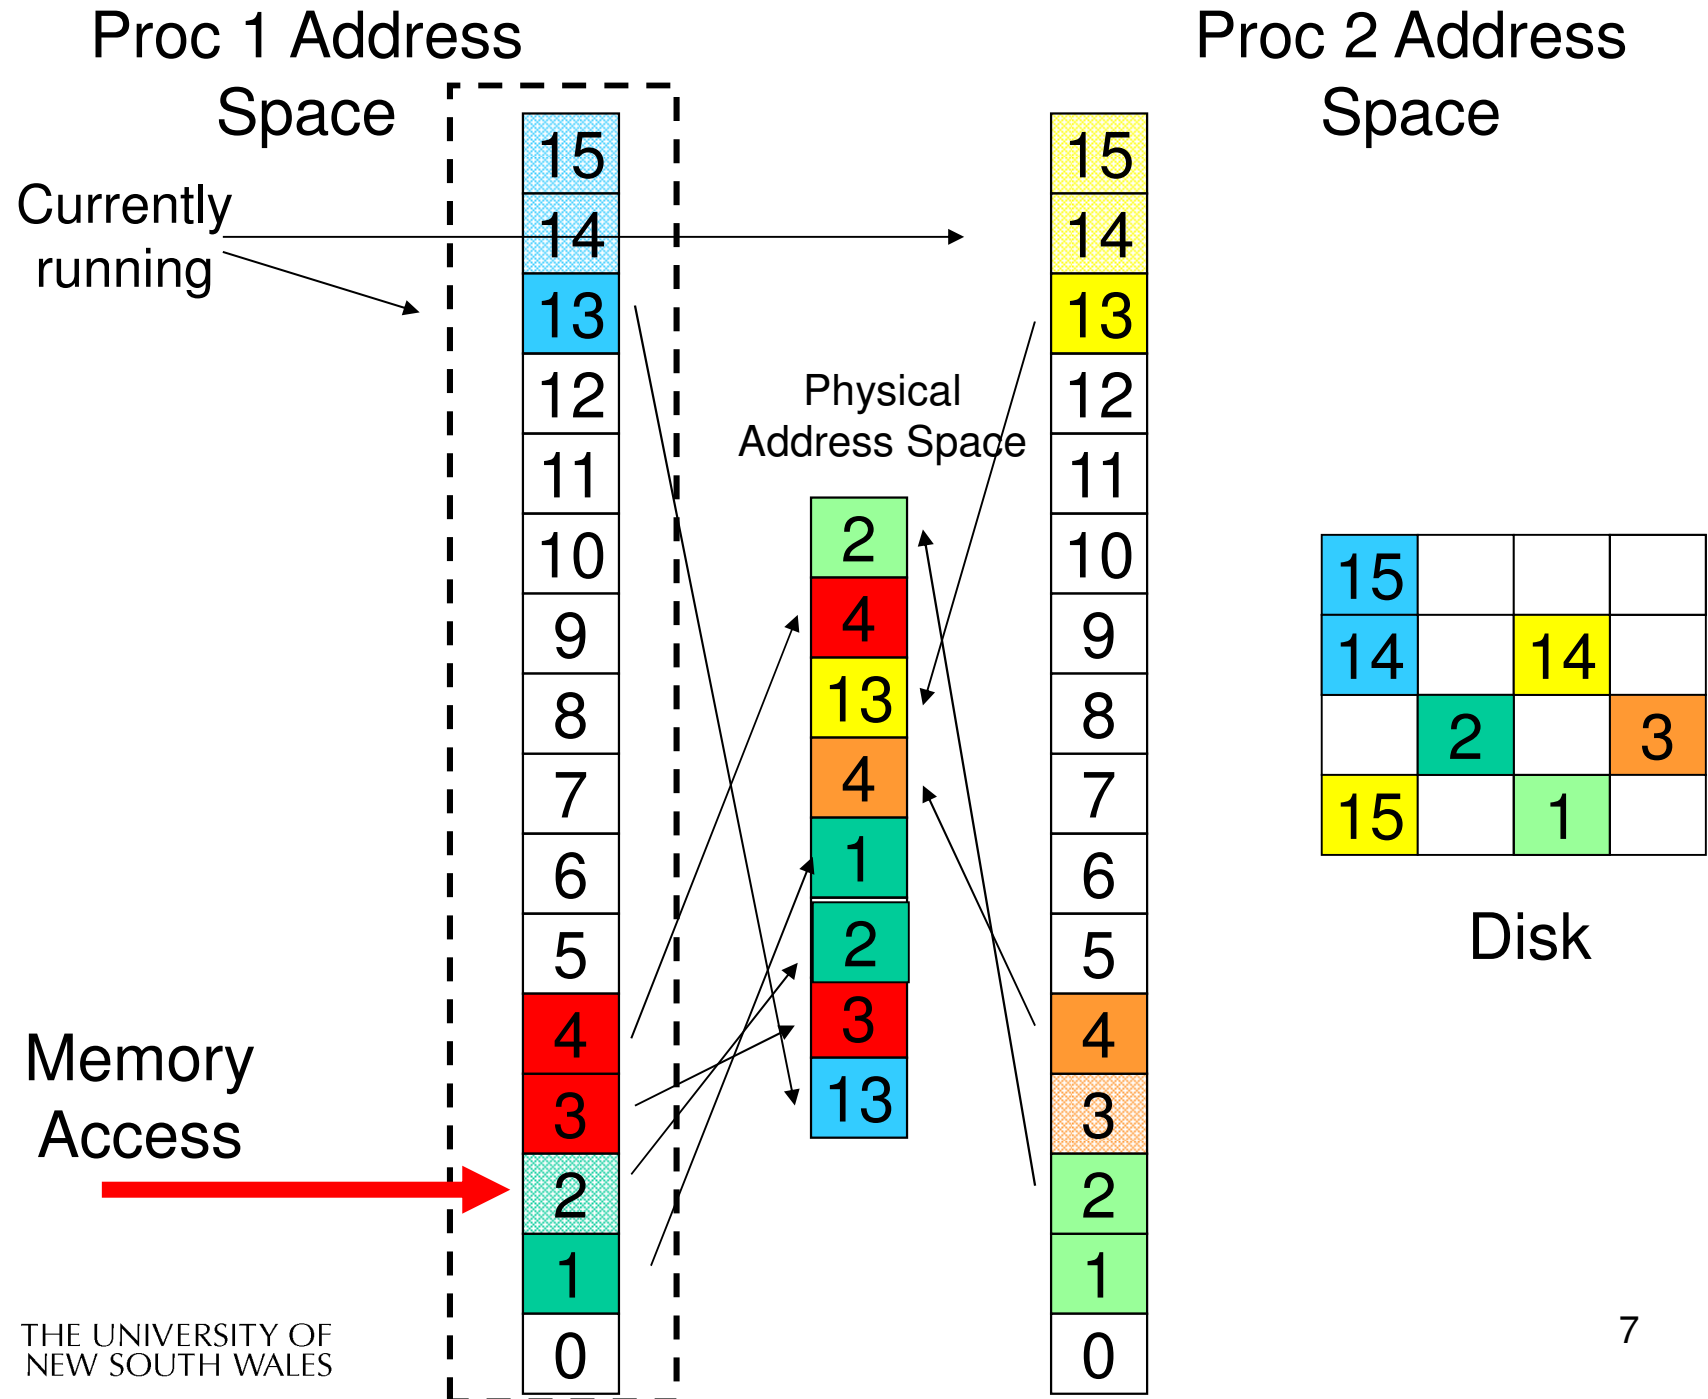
Proc 1 Address Space

Proc 2 Address Space

Currently running

| 15 |
|---|
| 14 |
| 13 |
| 12 |
| 11 |
| 10 |
| 9 |
| 8 |
| 7 |
| 6 |
| 5 |
| 4 |
| 3 |
| 2 |
| 1 |
| 0 |

Physical Address Space

| 2 |
|---|
| 4 |
| 13 |
| 4 |
| 1 |
| 2 |
| 3 |
| 13 |

| 15 |
|---|
| 14 |
| 13 |
| 12 |
| 11 |
| 10 |
| 9 |
| 8 |
| 7 |
| 6 |
| 5 |
| 4 |
| 3 |
| 2 |
| 1 |
| 0 |

| 15 | | | |
|---|---|---|---|
| 14 | | 14 | |
| | 2 | | 3 |
| 15 | | 1 | |

Disk

Memory Access

THE UNIVERSITY OF NEW SOUTH WALES

7